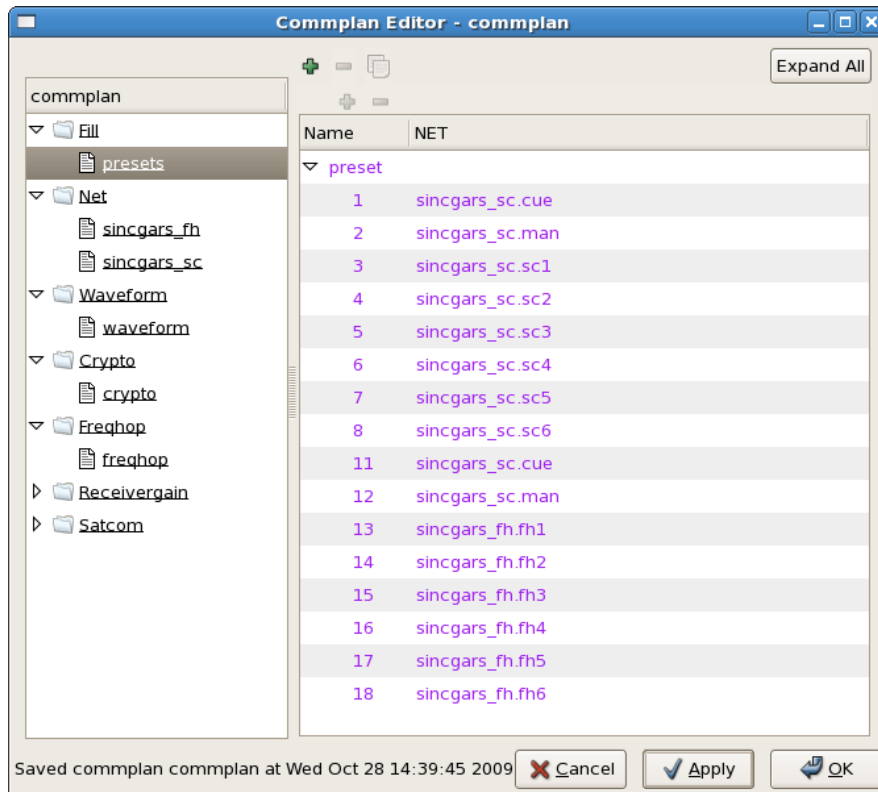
Commplan Editor - commplan

Expand All

commplan

Fill
presets
Net
sincgars_fh
sincgars_sc
Waveform
waveform
Crypto
crypto
Freqhop
freqhop
Receivergain
Satcom

| Name | NET |
|---|---|
| preset | |
| 1 | sincgars_sc.cue |
| 2 | sincgars_sc.man |
| 3 | sincgars_sc.sc1 |
| 4 | sincgars_sc.sc2 |
| 5 | sincgars_sc.sc3 |
| 6 | sincgars_sc.sc4 |
| 7 | sincgars_sc.sc5 |
| 8 | sincgars_sc.sc6 |
| 11 | sincgars_sc.cue |
| 12 | sincgars_sc.man |
| 13 | sincgars_fh.fh1 |
| 14 | sincgars_fh.fh2 |
| 15 | sincgars_fh.fh3 |
| 16 | sincgars_fh.fh4 |
| 17 | sincgars_fh.fh5 |
| 18 | sincgars_fh.fh6 |

Saved commplan commplan at Wed Oct 28 14:39:45 2009

Cancel
Apply
OK